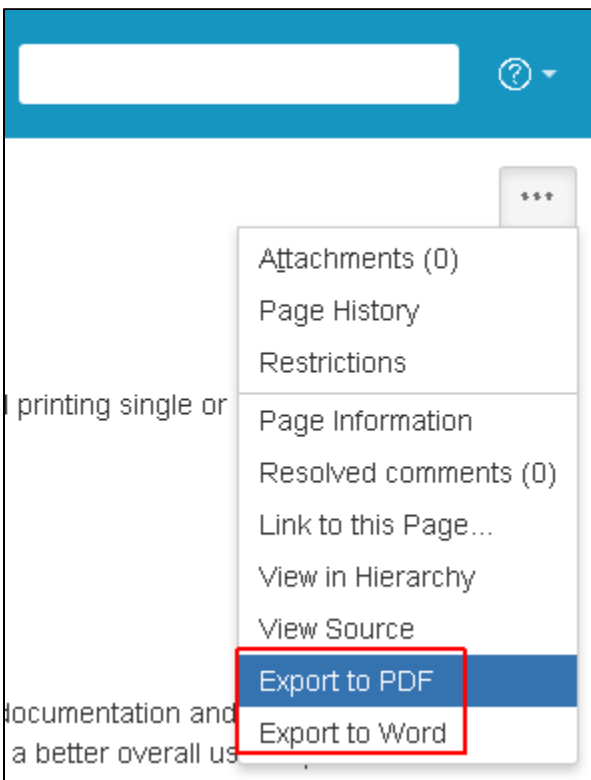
•••

Attachments (0)
Page History
Restrictions

Page Information
Resolved comments (0)
Link to this Page...
View in Hierarchy
View Source
Export to PDF
Export to Word

l printing single or

locumentation and
a better overall us